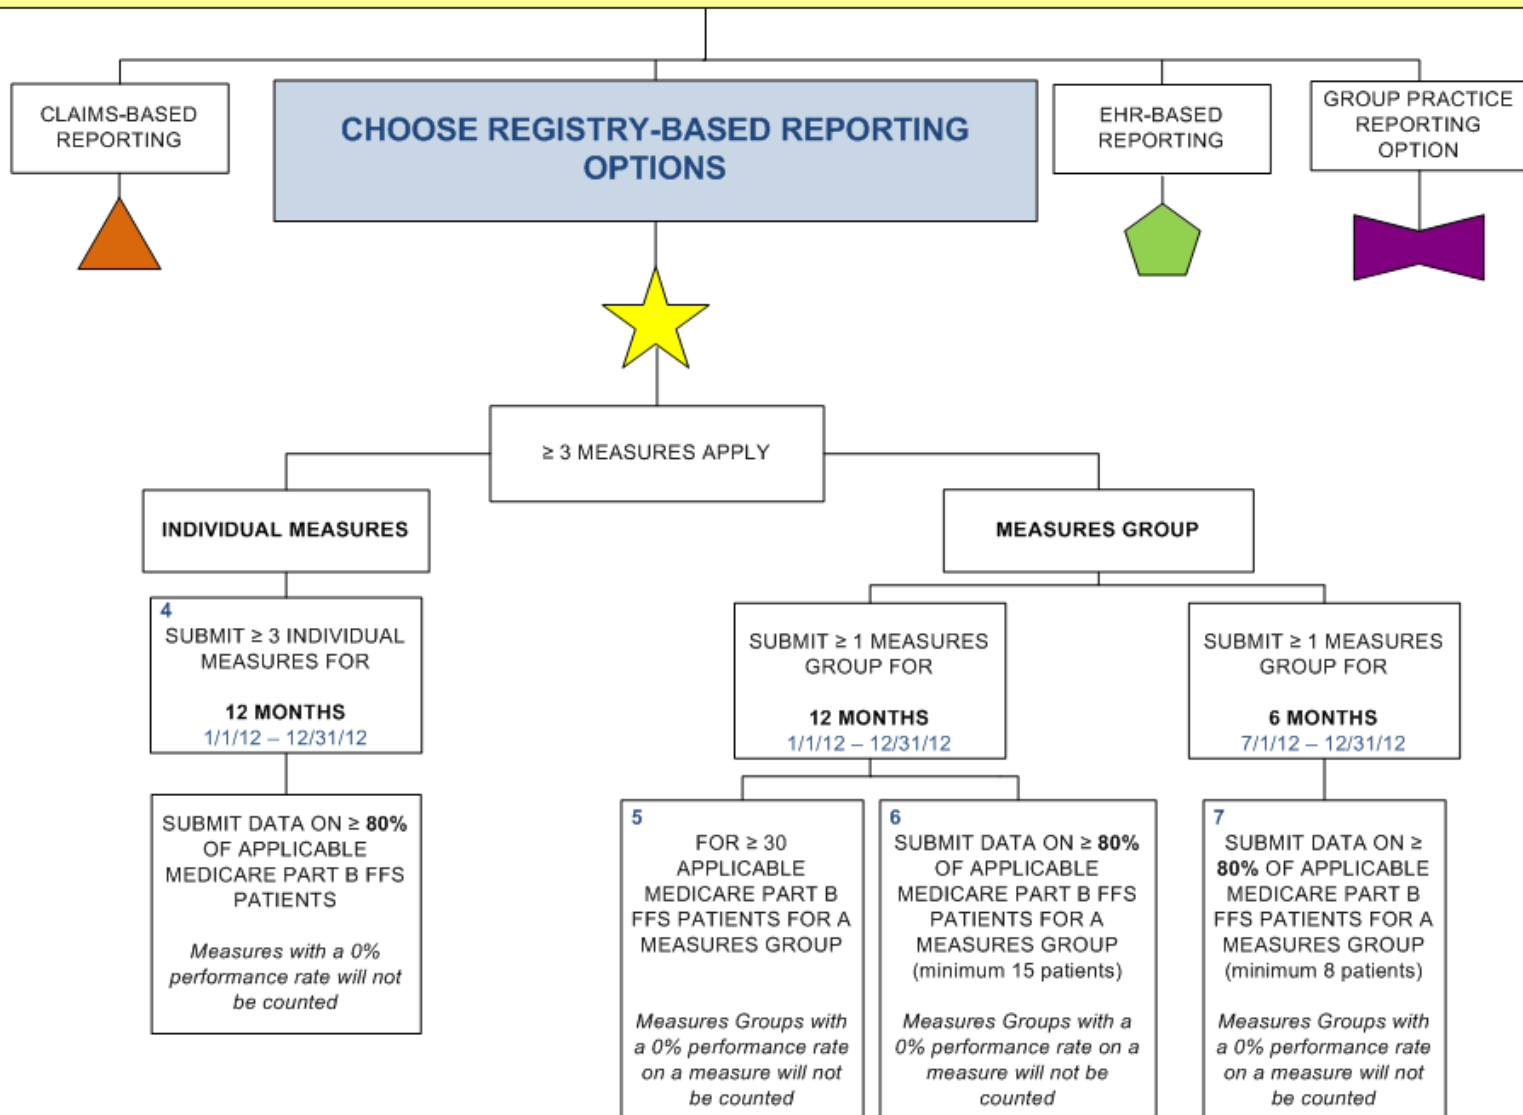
CLAIMS-BASED REPORTING

CHOOSE REGISTRY-BASED REPORTING OPTIONS

EHR-BASED REPORTING

GROUP PRACTICE REPORTING OPTION

≥ 3 MEASURES APPLY

INDIVIDUAL MEASURES

MEASURES GROUP

4
SUBMIT ≥ 3 INDIVIDUAL MEASURES FOR

12 MONTHS
1/1/12 – 12/31/12

SUBMIT ≥ 1 MEASURES GROUP FOR

12 MONTHS
1/1/12 – 12/31/12

SUBMIT ≥ 1 MEASURES GROUP FOR

6 MONTHS
7/1/12 – 12/31/12

SUBMIT DATA ON ≥ 80% OF APPLICABLE MEDICARE PART B FFS PATIENTS

Measures with a 0% performance rate will not be counted

5
FOR ≥ 30 APPLICABLE MEDICARE PART B FFS PATIENTS FOR A MEASURES GROUP

Measures Groups with a 0% performance rate on a measure will not be counted

6
SUBMIT DATA ON ≥ 80% OF APPLICABLE MEDICARE PART B FFS PATIENTS FOR A MEASURES GROUP (minimum 15 patients)

Measures Groups with a 0% performance rate on a measure will not be counted

7
SUBMIT DATA ON ≥ 80% OF APPLICABLE MEDICARE PART B FFS PATIENTS FOR A MEASURES GROUP (minimum 8 patients)

Measures Groups with a 0% performance rate on a measure will not be counted